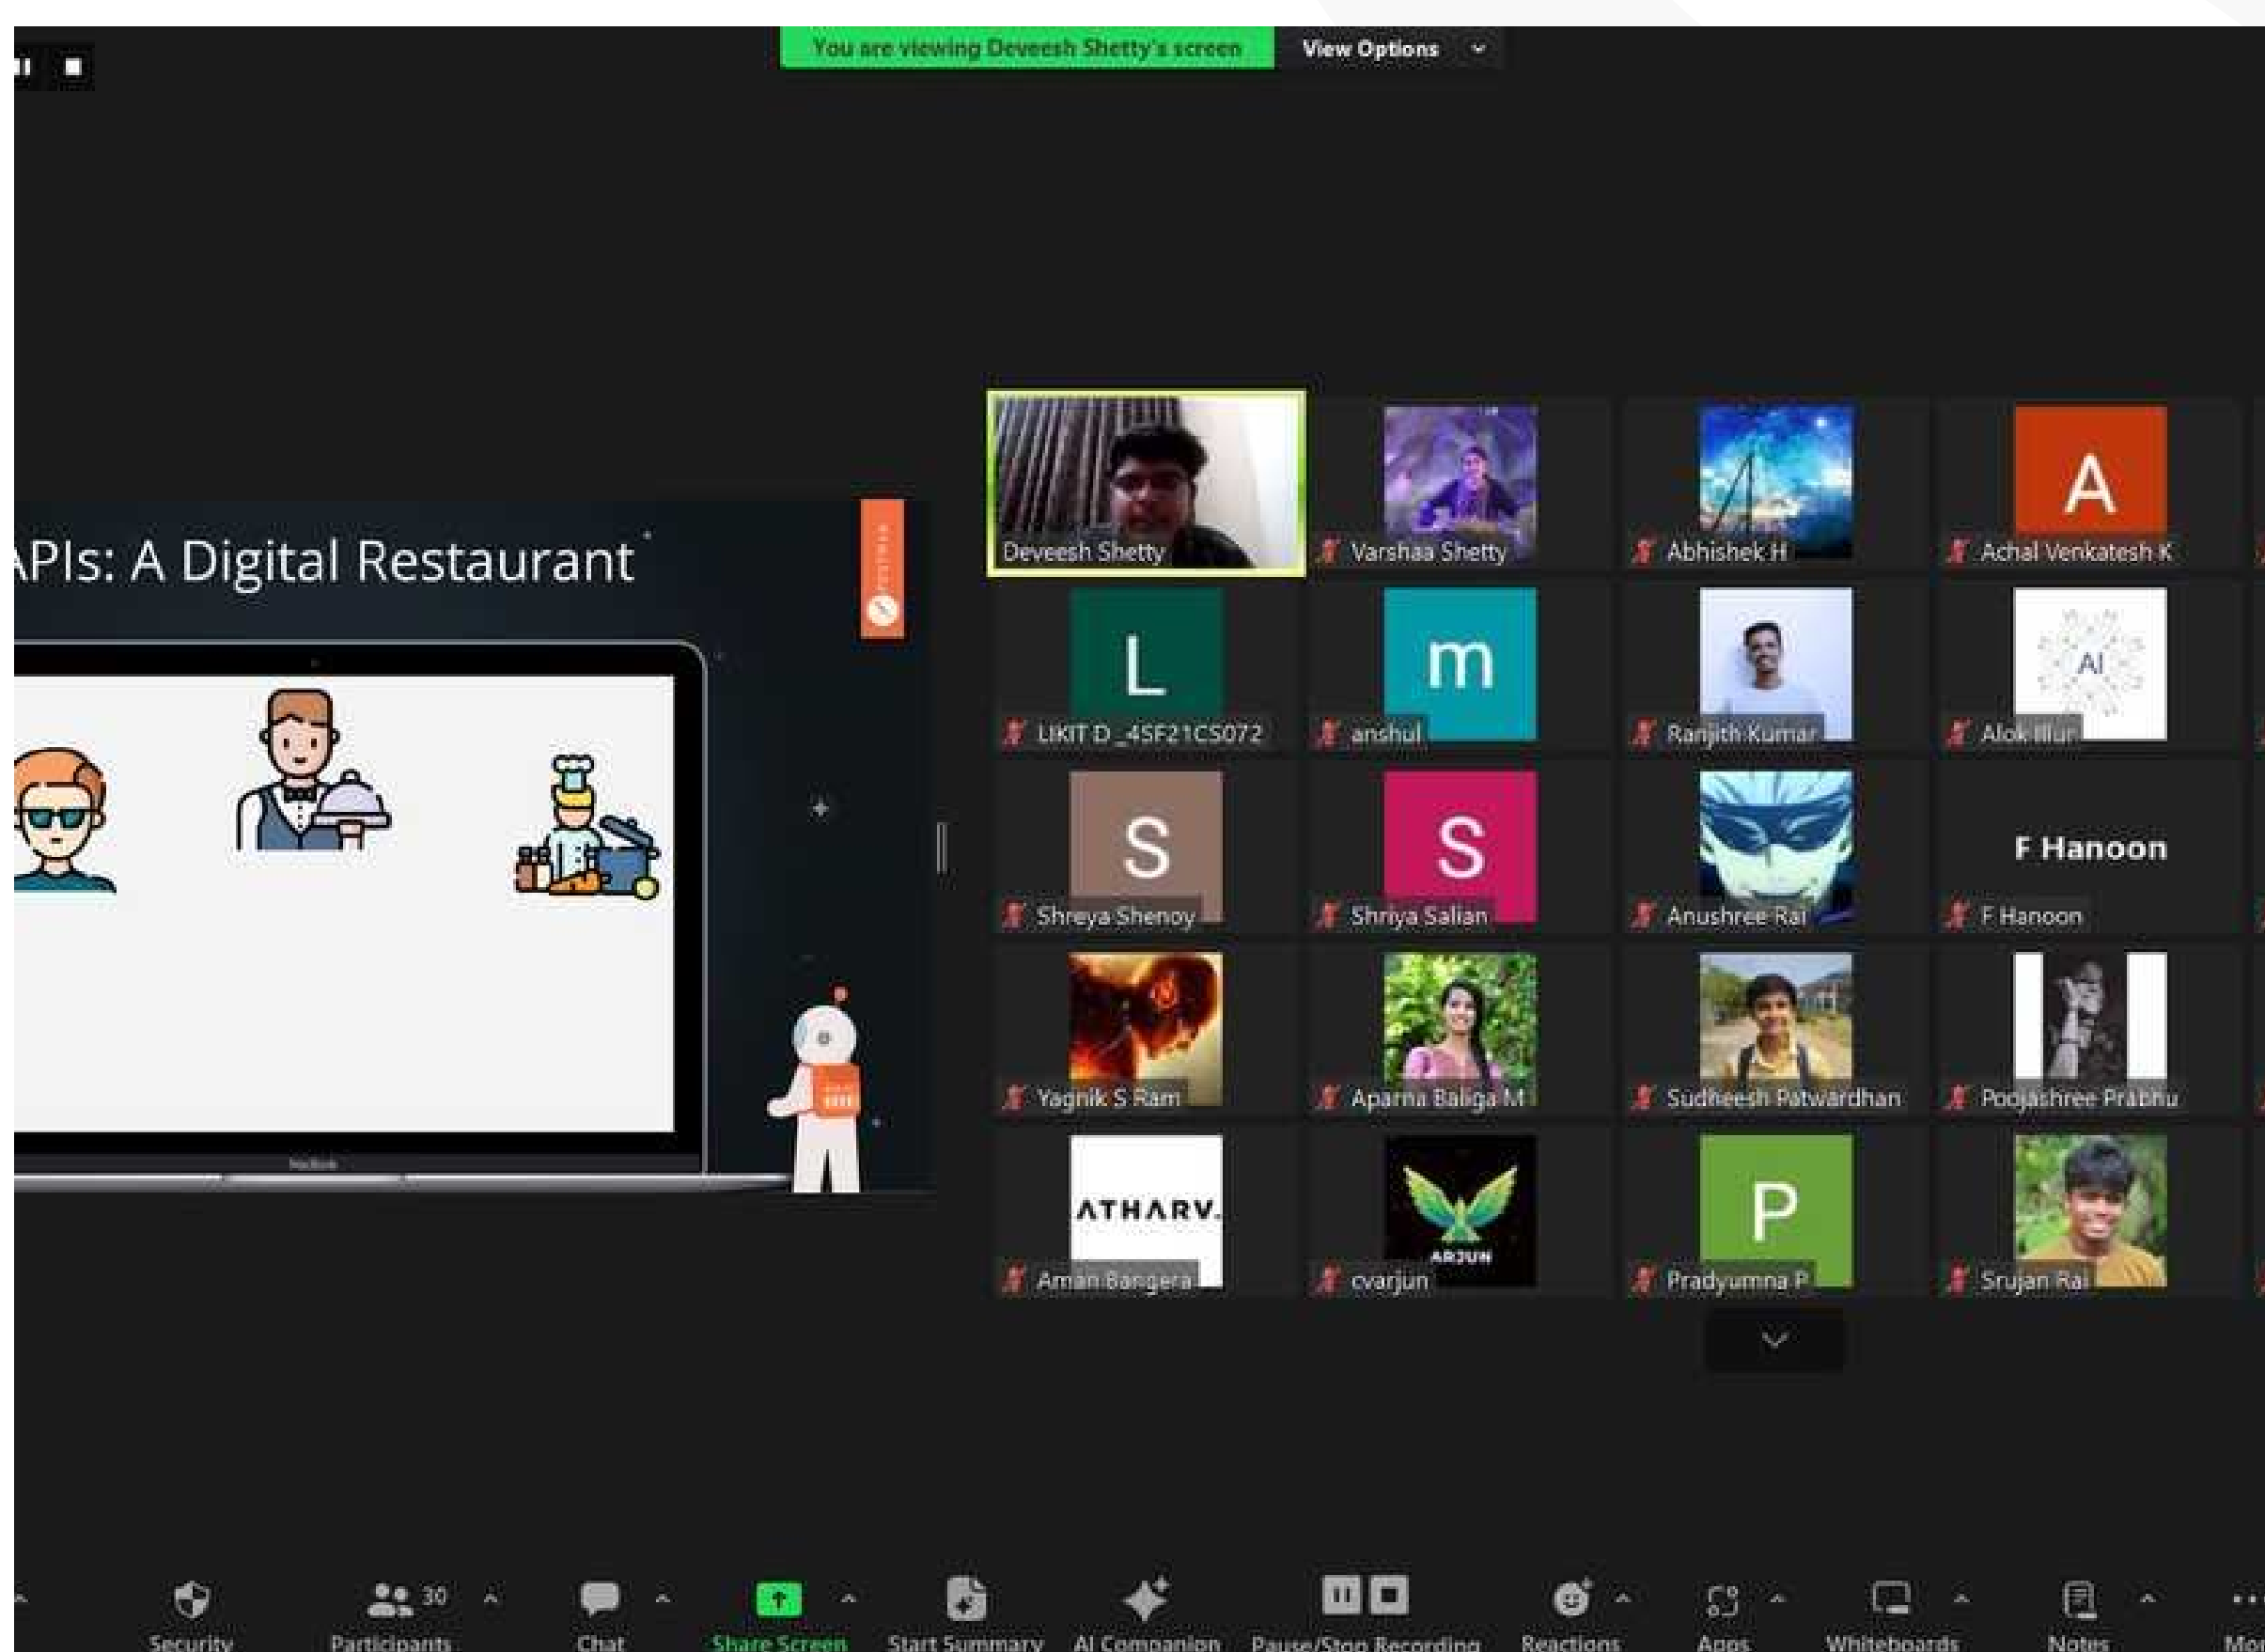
You are viewing Deveesh Shetty's screen

View Options

APIs: A Digital Restaurant

Deveesh Shetty

Varshaa Shetty

Abhishek H

A

Achal Venkatesh K

L

LIKIT D _4SF21CS072

m

anshul

Ranjith Kumar

AI

Alok Illur

S

Shreya Shenoy

S

Shriya Salian

Anushree Rai

F Hanoon

F Hanoon

Yagnik S Ram

Aparna Baliga M

Sudheesh Patwardhan

Poojashree Prabhu

ATHARV.

Aman Bangera

ARJUN

cvarjun

P

Pradyumna P

Srujan Rai

Security

30

Participants

Chat

Share Screen

Start Summary

AI Companion

Pause/Stop Recording

Reactions

Apps

Whiteboards

Notes

Mo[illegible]